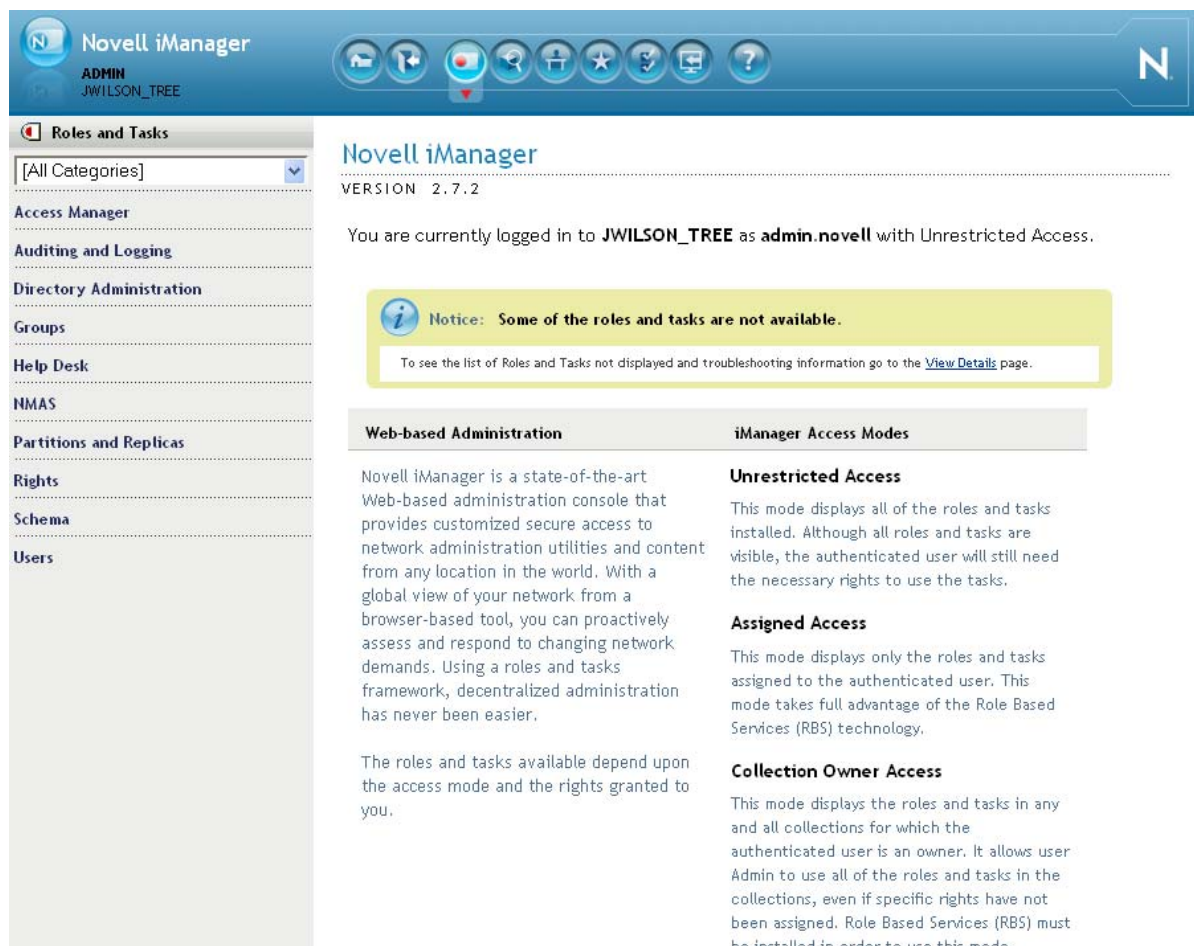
Novell iManager
ADMIN
JWILSON_TREE

N

Roles and Tasks

[All Categories]

Access Manager

Auditing and Logging

Directory Administration

Groups

Help Desk

NMAS

Partitions and Replicas

Rights

Schema

Users

Novell iManager
VERSION 2.7.2

You are currently logged in to **JWILSON_TREE** as **admin.novell** with Unrestricted Access.

Notice: **Some of the roles and tasks are not available.**

To see the list of Roles and Tasks not displayed and troubleshooting information go to the View Details page.

**Web-based Administration**

Novell iManager is a state-of-the-art Web-based administration console that provides customized secure access to network administration utilities and content from any location in the world. With a global view of your network from a browser-based tool, you can proactively assess and respond to changing network demands. Using a roles and tasks framework, decentralized administration has never been easier.

The roles and tasks available depend upon the access mode and the rights granted to you.

**iManager Access Modes**

**Unrestricted Access**

This mode displays all of the roles and tasks installed. Although all roles and tasks are visible, the authenticated user will still need the necessary rights to use the tasks.

**Assigned Access**

This mode displays only the roles and tasks assigned to the authenticated user. This mode takes full advantage of the Role Based Services (RBS) technology.

**Collection Owner Access**

This mode displays the roles and tasks in any and all collections for which the authenticated user is an owner. It allows user Admin to use all of the roles and tasks in the collections, even if specific rights have not been assigned. Role Based Services (RBS) must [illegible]